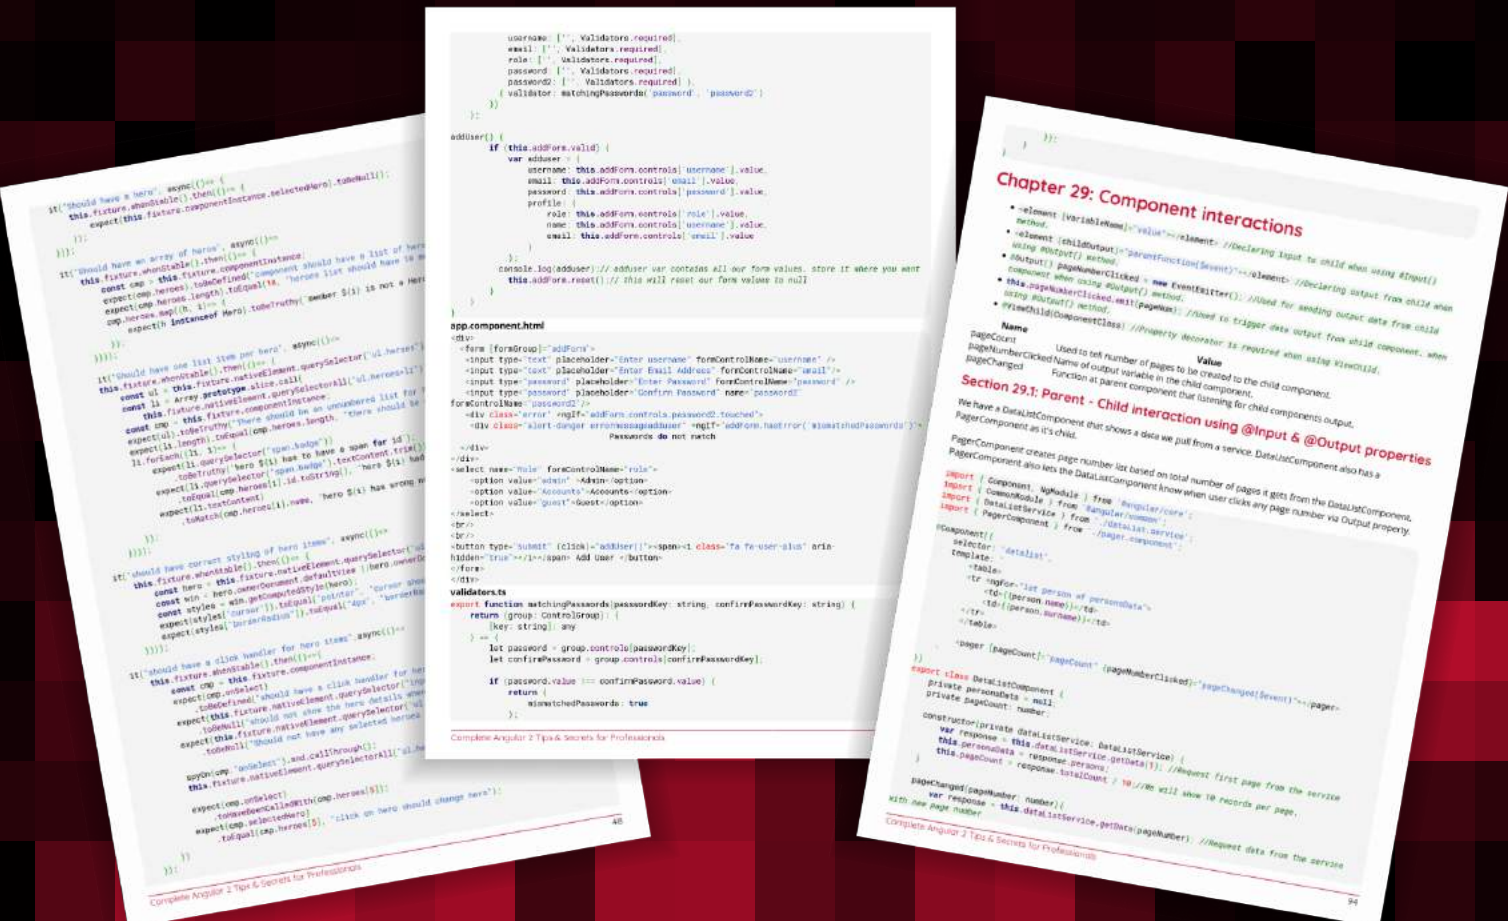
it('should have a hero', async(() => {
this.fixture.whenStable().then(() => {
expect(this.fixture.componentInstance.selectedHero).toBeNull();
});
}));

it('should have an array of heros', async(() => {
this.fixture.whenStable().then(() => {
const cmp = this.fixture.componentInstance;
expect(cmp.heroes).toBeDefined('component should have a list of heroes');
expect(cmp.heroes.length).toEqual(10, 'heroes list should have 10 members');
cmp.heroes.map((h, i) => {
expect(h instanceof Hero).toBeTruthy(`member ${i} is not a Hero instance`);
});
});
}));

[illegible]

Complete Angular 2 Tips & Secrets for Professionals 48

username: ['', Validators.required],
email: ['', Validators.required],
role: ['', Validators.required],
password: ['', Validators.required],
password2: ['', Validators.required] },
{ validator: matchingPasswords('password', 'password2')
})
};

addUser() {
if (this.addForm.valid) {
var adduser = {
username: this.addForm.controls['username'].value,
email: this.addForm.controls['email'].value,
password: this.addForm.controls['password'].value,
profile: {
role: this.addForm.controls['role'].value,
name: this.addForm.controls['username'].value,
email: this.addForm.controls['email'].value
}
};
console.log(adduser);// adduser var contains all our form values. store it where you want
this.addForm.reset();// this will reset our form values to null
}
}

app.component.html

<div>
<form [formGroup]="addForm">
<input type="text" placeholder="Enter username" formControlName="username" />
<input type="text" placeholder="Enter Email Address" formControlName="email"/>
<input type="password" placeholder="Enter Password" formControlName="password" />
<input type="password" placeholder="Confirm Password" name="password2" formControlName="password2"/>
<div class='error' *ngIf="addForm.controls.password2.touched">
<div class="alert-danger errormessageadduser" *ngIf="addForm.hasError('mismatchedPasswords')">
Passwords do not match
</div>
</div>
<select name="Role" formControlName="role">
<option value="admin" >Admin</option>
<option value="Accounts">Accounts</option>
<option value="guest">Guest</option>
</select>
<br/>
<br/>
<button type="submit" (click)="addUser()"><span><i class="fa fa-user-plus" aria-hidden="true"></i></span> Add User </button>
</form>
</div>

validators.ts

export function matchingPasswords(passwordKey: string, confirmPasswordKey: string) {
return (group: ControlGroup): {
[key: string]: any
} => {
let password = group.controls[passwordKey];
let confirmPassword = group.controls[confirmPasswordKey];

if (password.value !== confirmPassword.value) {
return {
mismatchedPasswords: true
};

Complete Angular 2 Tips & Secrets for Professionals

});
}

Chapter 29: Component interactions

• <element [variableName]="value"></element> //Declaring input to child when using @Input() method.
• <element (childOutput)="parentFunction($event)"></element> //Declaring output from child when using @Output() method.
• @Output() pageNumberClicked = new EventEmitter(); //Used for sending output data from child component when using @Output() method.
• this.pageNumberClicked.emit(pageNum); //Used to trigger data output from child component. when using @Output() method.
• @ViewChild(ComponentClass) //Property decorator is required when using ViewChild.

| Name | Value |
|---|---|
| pageCount | Used to tell number of pages to be created to the child component. |
| pageNumberClicked | Name of output variable in the child component. |
| pageChanged | Function at parent component that listening for child components output. |

Section 29.1: Parent - Child interaction using @Input & @Output properties

We have a DataListComponent that shows a data we pull from a service. DataListComponent also has a PagerComponent as it's child.

PagerComponent creates page number list based on total number of pages it gets from the DataListComponent. PagerComponent also lets the DataListComponent know when user clicks any page number via Output property.

import { Component, NgModule } from '@angular/core';
import { CommonModule } from '@angular/common';
import { DataListService } from './dataList.service';
import { PagerComponent } from './pager.component';

@Component({
selector: 'datalist',
template: `
<table>
<tr *ngFor="let person of personsData">
<td>{{person.name}}</td>
<td>{{person.surname}}</td>
</tr>
</table>

<pager [pageCount]="pageCount" (pageNumberClicked)="pageChanged($event)"></pager>
`
})
export class DataListComponent {
private personsData = null;
private pageCount: number;

constructor(private dataListService: DataListService) {
var response = this.dataListService.getData(1); //Request first page from the service
this.personsData = response.persons;
this.pageCount = response.totalCount / 10;//We will show 10 records per page.
}

pageChanged(pageNumber: number){
var response = this.dataListService.getData(pageNumber); //Request data from the service with new page number

Complete Angular 2 Tips & Secrets for Professionals 94